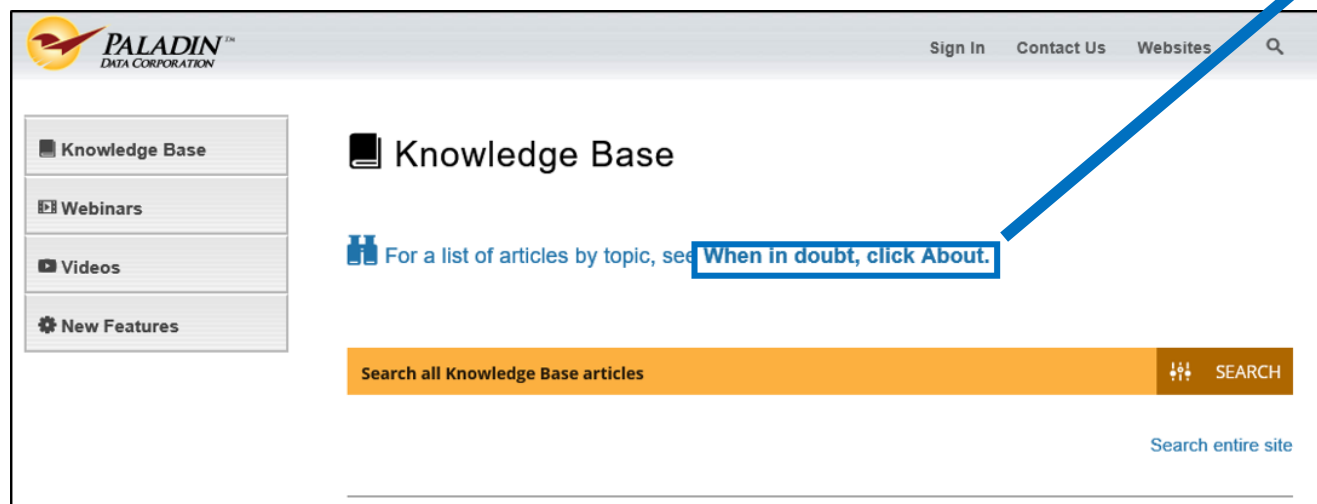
PALADIN™
DATA CORPORATION

Sign In Contact Us Websites

Knowledge Base
Webinars
Videos
New Features

Knowledge Base

For a list of articles by topic, see When in doubt, click About.

Search all Knowledge Base articles

SEARCH

Search entire site